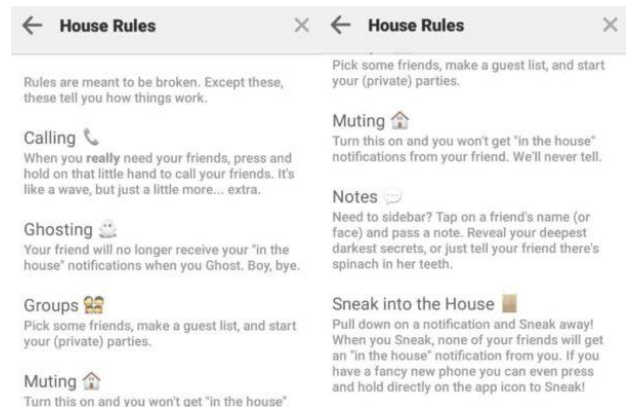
← House Rules ×

Rules are meant to be broken. Except these, these tell you how things work.

Calling
When you **really** need your friends, press and hold on that little hand to call your friends. It's like a wave, but just a little more... extra.

Ghosting
Your friend will no longer receive your "in the house" notifications when you Ghost. Boy, bye.

Groups
Pick some friends, make a guest list, and start your (private) parties.

Muting
Turn this on and you won't get "in the house"

← House Rules ×

Pick some friends, make a guest list, and start your (private) parties.

Muting
Turn this on and you won't get "in the house" notifications from your friend. We'll never tell.

Notes
Need to sidebar? Tap on a friend's name (or face) and pass a note. Reveal your deepest darkest secrets, or just tell your friend there's spinach in her teeth.

Sneak into the House
Pull down on a notification and Sneak away! When you Sneak, none of your friends will get an "in the house" notification from you. If you have a fancy new phone you can even press and hold directly on the app icon to Sneak!